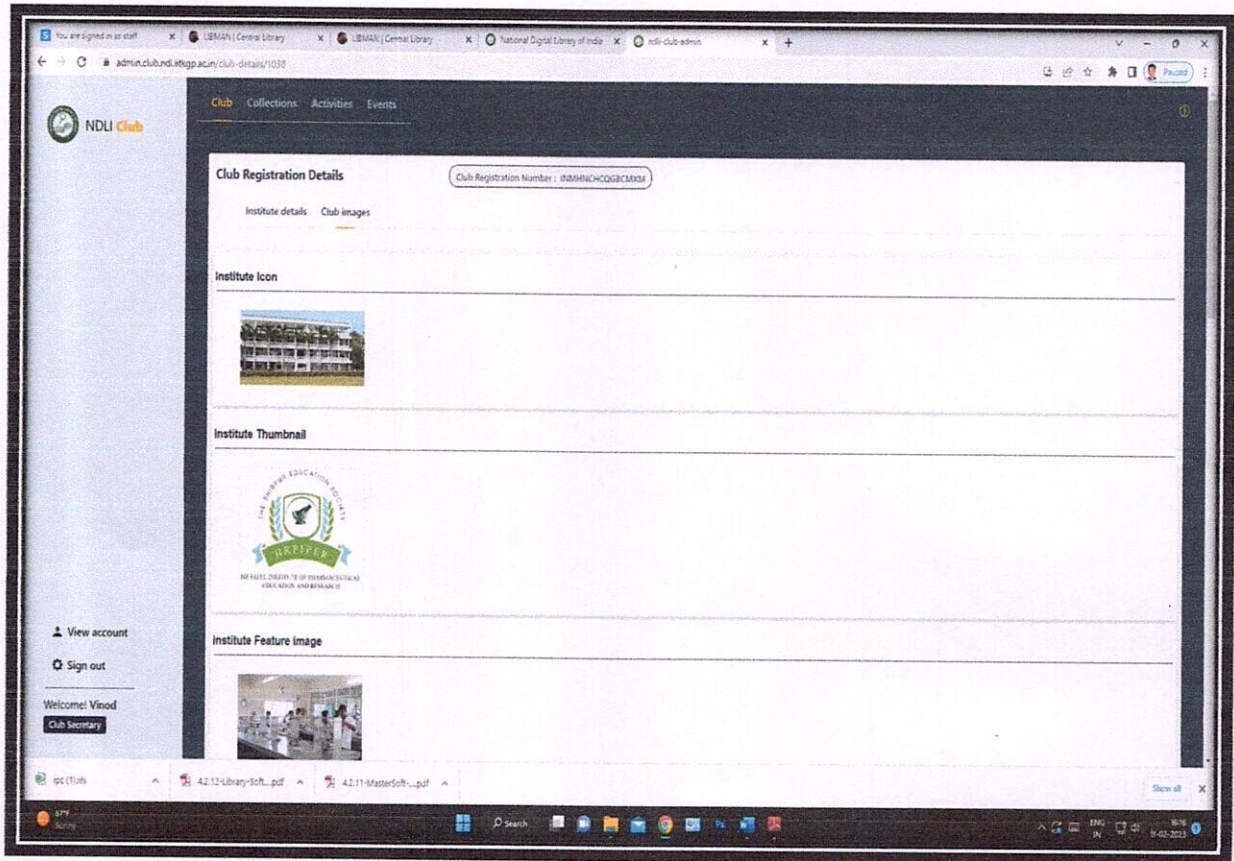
You are signed in as staff | LIBMAN | Central Library | LIBMAN | Central Library | National Digital Library of India | ndli-club-admin

admin.club.ndli.iitkgp.ac.in/club-details/1038

Paused

NDLI Club

Club Collections Activities Events

Club Registration Details

Club Registration Number : INMHNCHCQGBCMXM

Institute details Club images

Institute Icon

Institute Thumbnail

THE SHIRPUR EDUCATION SOCIETY

RKPIPER

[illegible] INSTITUTE OF PHARMACEUTICAL EDUCATION AND RESEARCH

Institute Feature Image

View account

Sign out

Welcome! Vinod

Club Secretary

rpc (1).xls

4.2.12-Library-Soft....pdf

4.2.11-MasterSoft-...pdf

Show all

Search

ENG IN

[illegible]